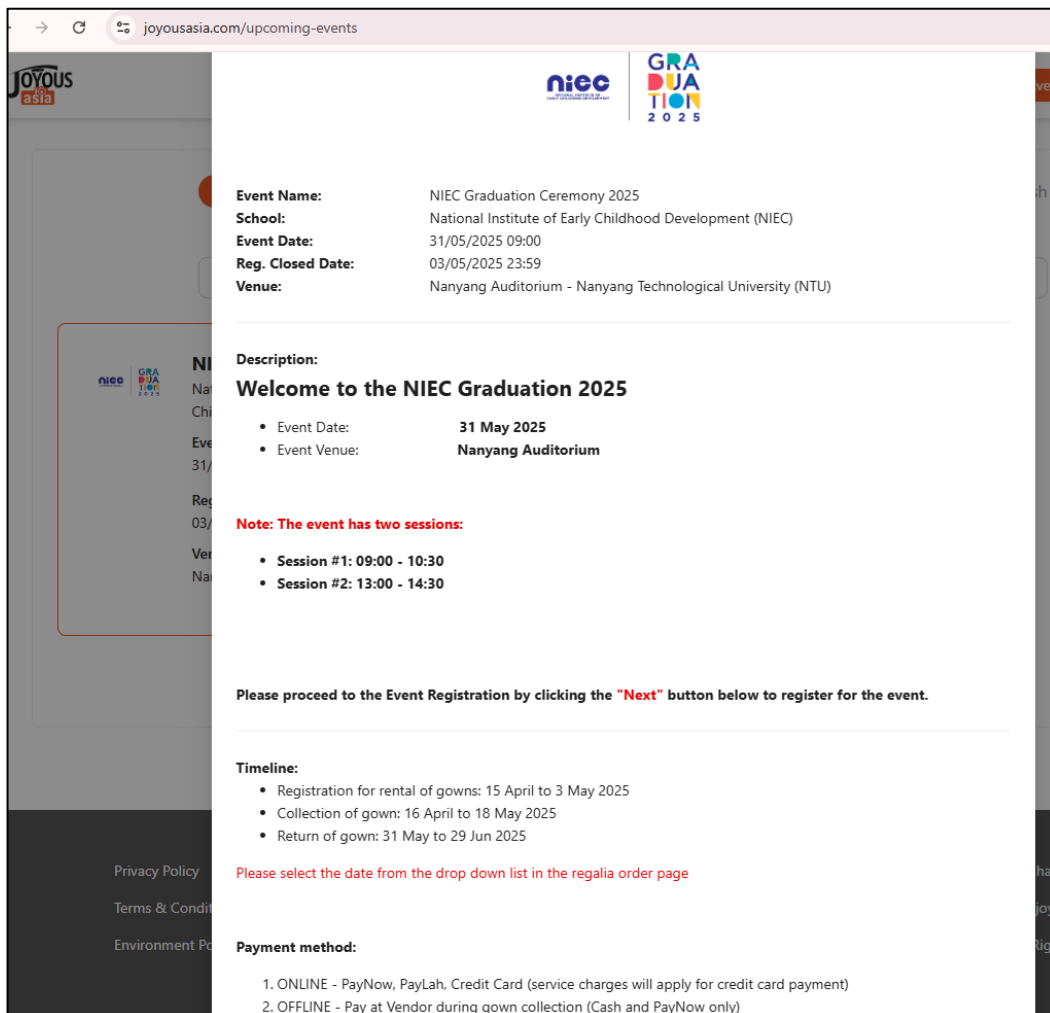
joyousasia.com/upcoming-events

JOYOUS asia

niec NATIONAL INSTITUTE OF EARLY CHILDHOOD DEVELOPMENT

GRA
DUA
TION
2025

Event Name: NIEC Graduation Ceremony 2025
School: National Institute of Early Childhood Development (NIEC)
Event Date: 31/05/2025 09:00
Reg. Closed Date: 03/05/2025 23:59
Venue: Nanyang Auditorium - Nanyang Technological University (NTU)

Description:

Welcome to the NIEC Graduation 2025

• Event Date: 31 May 2025
• Event Venue: Nanyang Auditorium

Note: The event has two sessions:

• Session #1: 09:00 - 10:30
• Session #2: 13:00 - 14:30

Please proceed to the Event Registration by clicking the "Next" button below to register for the event.

Timeline:
• Registration for rental of gowns: 15 April to 3 May 2025
• Collection of gown: 16 April to 18 May 2025
• Return of gown: 31 May to 29 Jun 2025

Please select the date from the drop down list in the regalia order page

Payment method:

1. ONLINE - PayNow, PayLah, Credit Card (service charges will apply for credit card payment)
2. OFFLINE - Pay at Vendor during gown collection (Cash and PayNow only)

NI
Nat
Chi
Eve
31/
Reg
03/
Ver
Nai

Privacy Policy
Terms & Condit
Environment Po